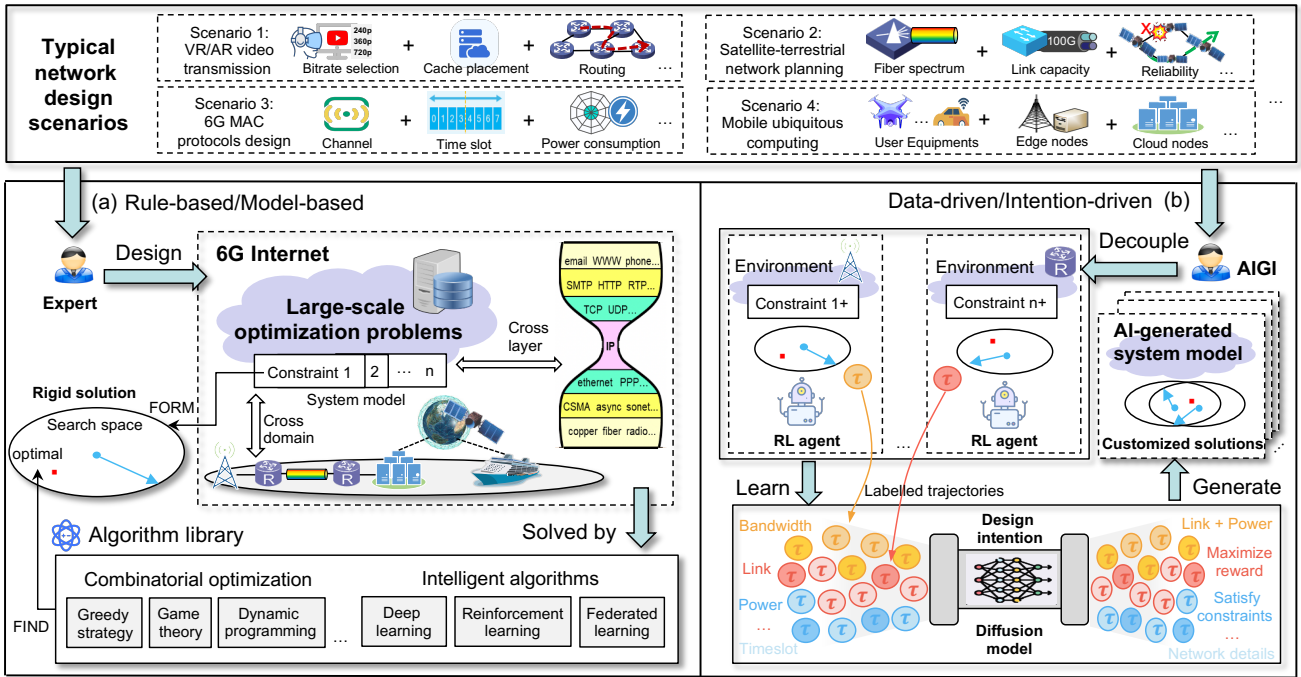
Typical network design scenarios

Scenario 1: VR/AR video transmission
240p 360p 720p
Bitrate selection + Cache placement + Routing ...

Scenario 2: Satellite-terrestrial network planning
Fiber spectrum + 100G Link capacity + Reliability ...

Scenario 3: 6G MAC protocols design
Channel + 0 1 2 3 4 5 6 7 Time slot + Power consumption ...

Scenario 4: Mobile ubiquitous computing
User Equipments + Edge nodes + Cloud nodes ...

...

(a) Rule-based/Model-based

Design

Expert

6G Internet

Large-scale optimization problems

Constraint 1 | 2 | ... | n

System model

Cross layer

email WWW phone...
SMTP HTTP RTP...
TCP UDP...
IP
ethernet PPP...
CSMA async sonet...
copper fiber radio...

Cross domain

Rigid solution

FORM

Search space

optimal

R R

Solved by

Algorithm library

Combinatorial optimization
Greedy strategy | Game theory | Dynamic programming | ...

Intelligent algorithms
Deep learning | Reinforcement learning | Federated learning

FIND

Data-driven/Intention-driven (b)

Environment
Constraint 1+
$\tau$
RL agent

...

Environment
Constraint n+
$\tau$
RL agent

Decouple

AIGI

AI-generated system model

Customized solutions

Learn

Labelled trajectories

Generate

Bandwidth
Link
Power
...
Timeslot

Design intention

Diffusion model

Link + Power
Maximize reward
Satisfy constraints
...
Network details